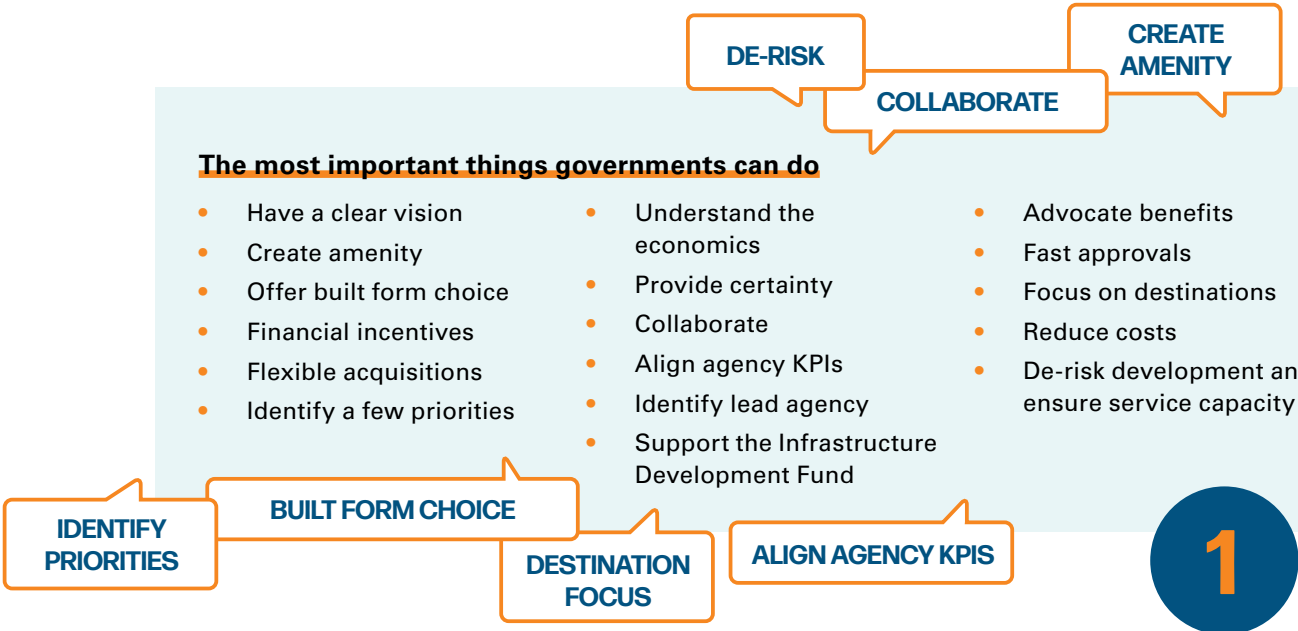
DE-RISK

CREATE AMENITY

COLLABORATE

The most important things governments can do

- Have a clear vision
- Create amenity
- Offer built form choice
- Financial incentives
- Flexible acquisitions
- Identify a few priorities

- Understand the economics
- Provide certainty
- Collaborate
- Align agency KPIs
- Identify lead agency
- Support the Infrastructure Development Fund

- Advocate benefits
- Fast approvals
- Focus on destinations
- Reduce costs
- De-risk development an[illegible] ensure service capacity

IDENTIFY PRIORITIES

BUILT FORM CHOICE

DESTINATION FOCUS

ALIGN AGENCY KPIS

1